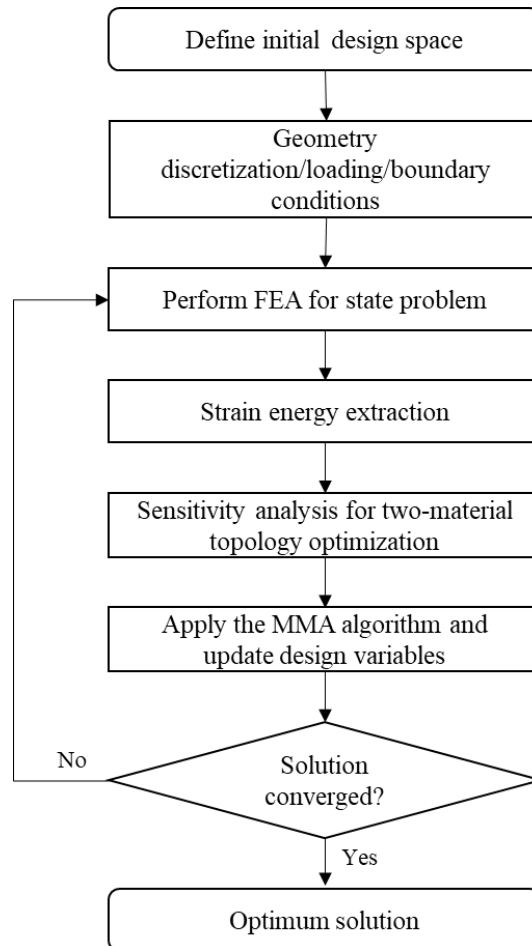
Define initial design space

Geometry discretization/loading/boundary conditions

Perform FEA for state problem

Strain energy extraction

Sensitivity analysis for two-material topology optimization

Apply the MMA algorithm and update design variables

No

Solution converged?

Yes

Optimum solution